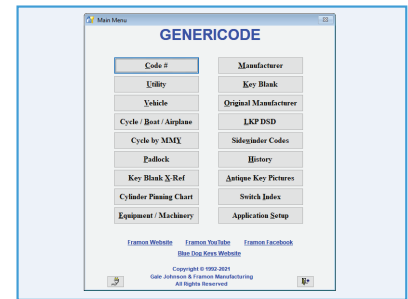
Main Menu

GENERICODE

Code #
Utility
Vehicle
Cycle / Boat / Airplane
Cycle by MMY
Padlock
Key Blank X-Ref
Cylinder Pinning Chart
Equipment / Machinery

Manufacturer
Key Blank
Original Manufacturer
LKP DSD
Sidewinder Codes
History
Antique Key Pictures
Switch Index
Application Setup

Framon Website Framon YouTube Framon Facebook
Blue Dog Keys Website

Copyright © 1992-2021
Gale Johnson & Framon Manufacturing
All Rights Reserved